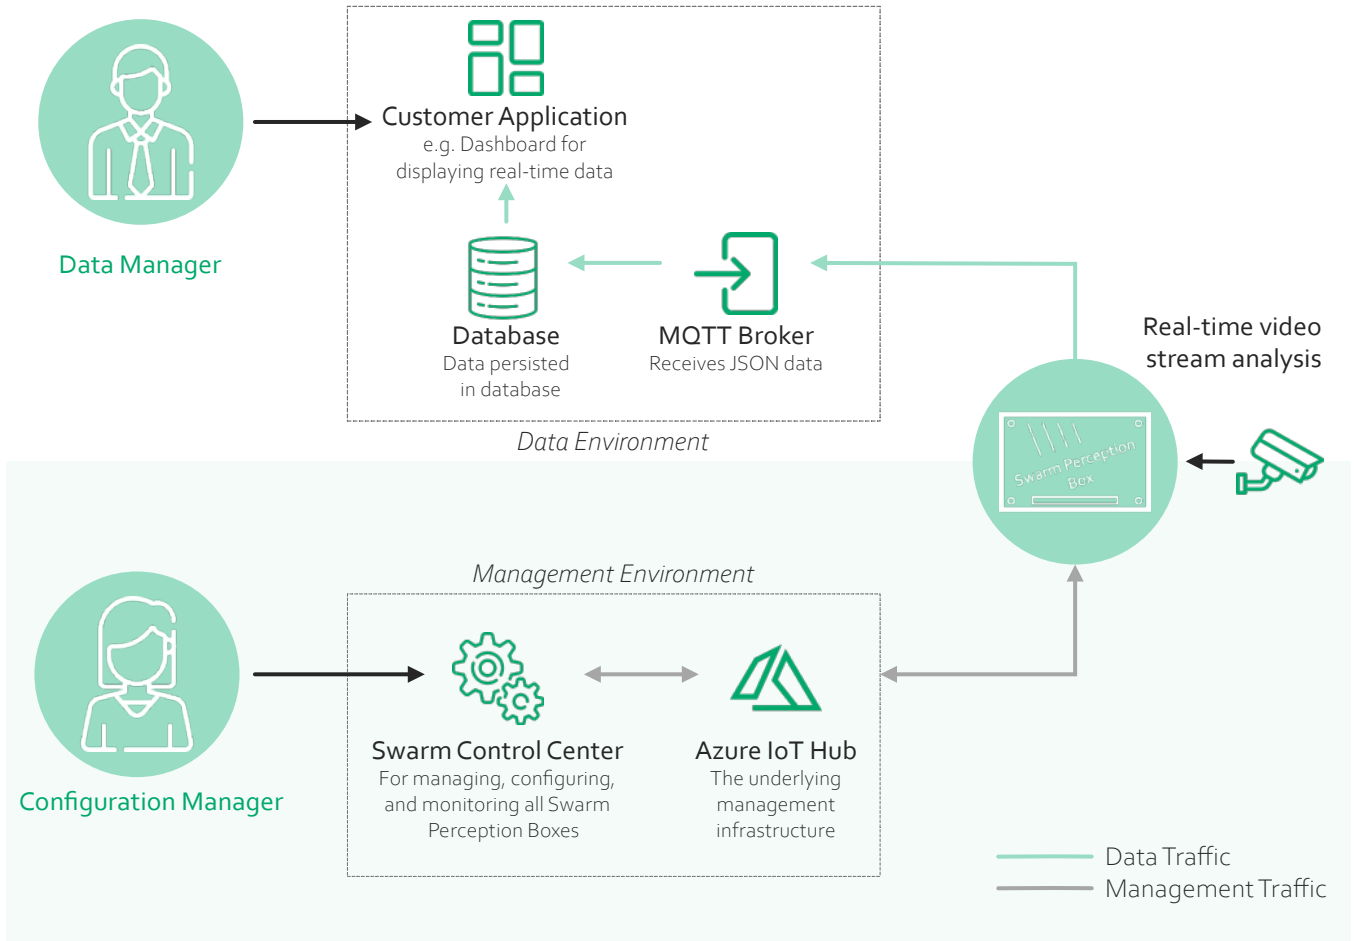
Data Manager

Customer Application
e.g. Dashboard for displaying real-time data

Database
Data persisted in database

MQTT Broker
Receives JSON data

Data Environment

Real-time video stream analysis

Swarm Perception Box

Management Environment

Configuration Manager

Swarm Control Center
For managing, configuring, and monitoring all Swarm Perception Boxes

Azure IoT Hub
The underlying management infrastructure

Data Traffic
Management Traffic